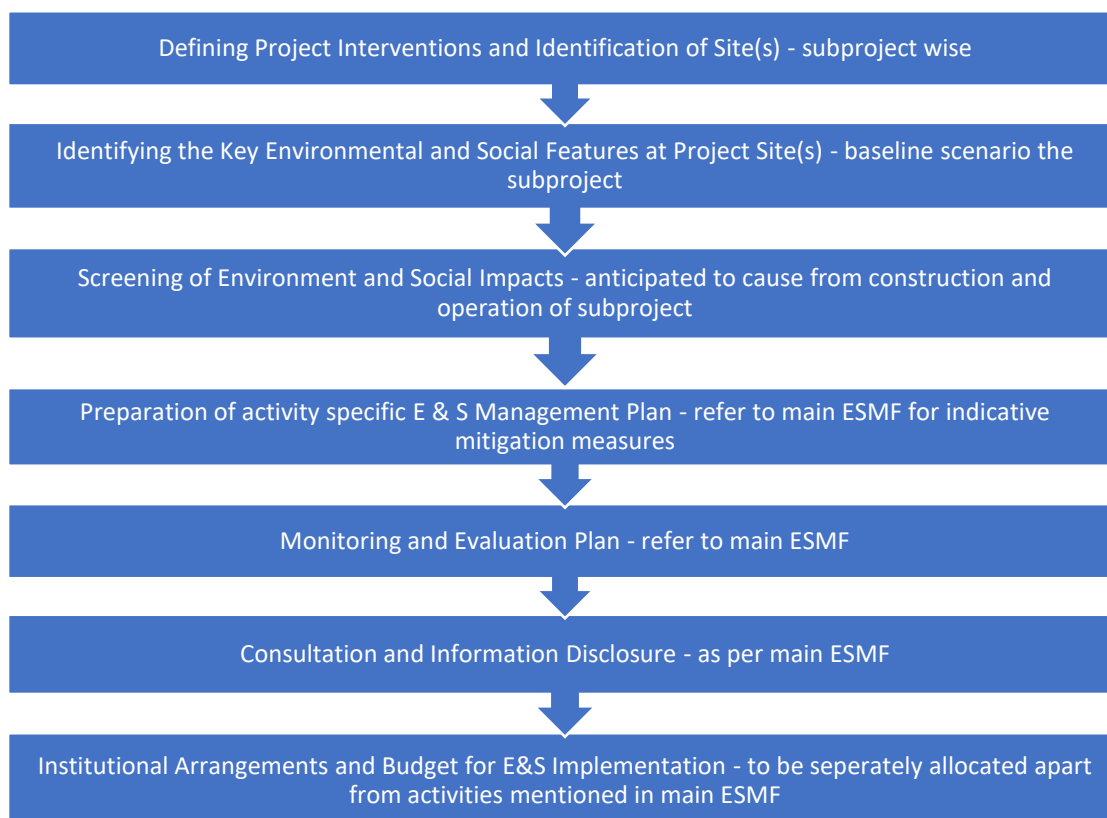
Defining Project Interventions and Identification of Site(s) - subproject wise

Identifying the Key Environmental and Social Features at Project Site(s) - baseline scenario the subproject

Screening of Environment and Social Impacts - anticipated to cause from construction and operation of subproject

Preparation of activity specific E & S Management Plan - refer to main ESMF for indicative mitigation measures

Monitoring and Evaluation Plan - refer to main ESMF

Consultation and Information Disclosure - as per main ESMF

Institutional Arrangements and Budget for E&S Implementation - to be seperately allocated apart from activities mentioned in main ESMF